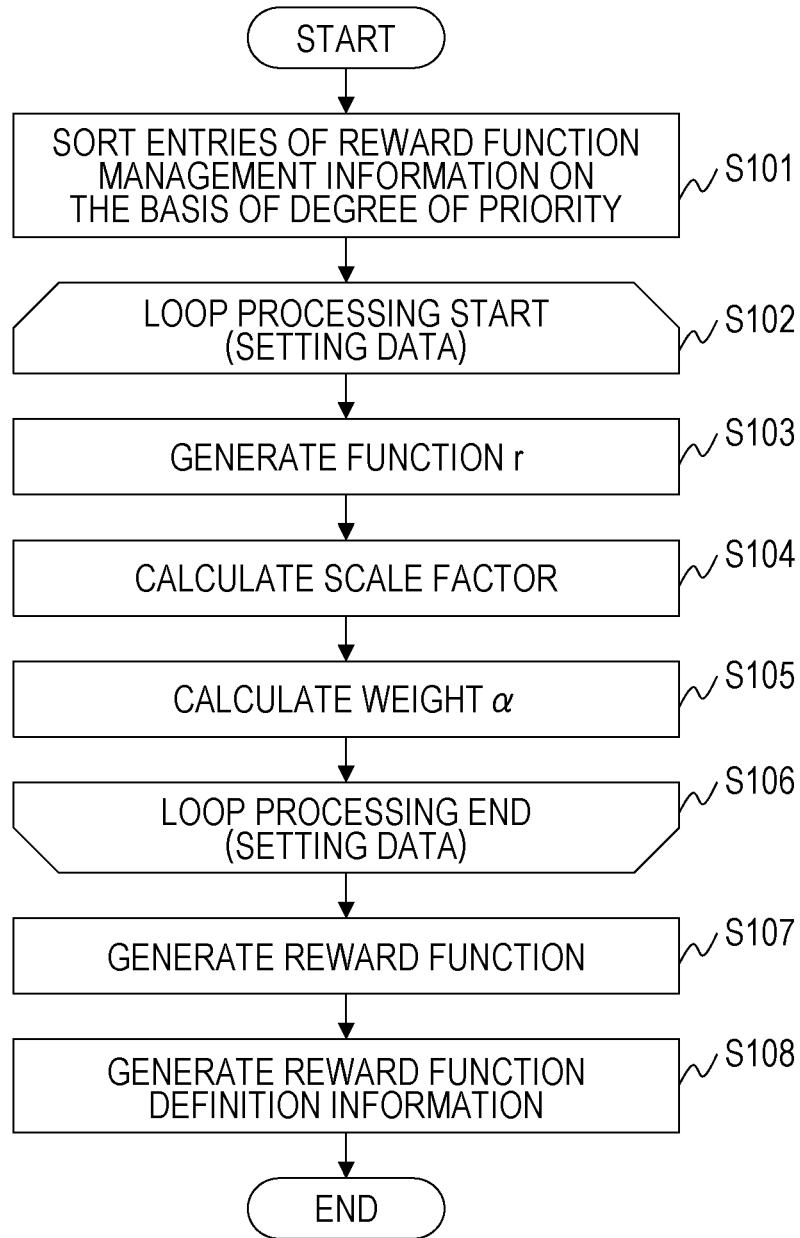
START

SORT ENTRIES OF REWARD FUNCTION MANAGEMENT INFORMATION ON THE BASIS OF DEGREE OF PRIORITY

S101

LOOP PROCESSING START (SETTING DATA)

S102

GENERATE FUNCTION r

S103

CALCULATE SCALE FACTOR

S104

CALCULATE WEIGHT $\alpha$

S105

LOOP PROCESSING END (SETTING DATA)

S106

GENERATE REWARD FUNCTION

S107

GENERATE REWARD FUNCTION DEFINITION INFORMATION

S108

END